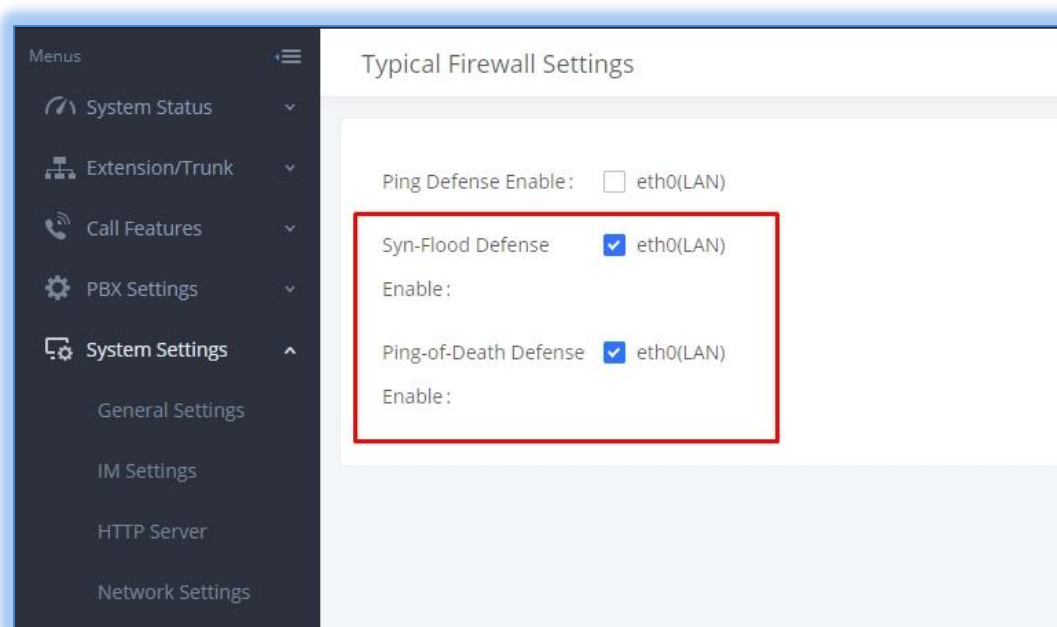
Menus

System Status

Extension/Trunk

Call Features

PBX Settings

System Settings

General Settings

IM Settings

HTTP Server

Network Settings

Typical Firewall Settings

Ping Defense Enable: eth0(LAN)

Syn-Flood Defense Enable: eth0(LAN)

Ping-of-Death Defense Enable: eth0(LAN)